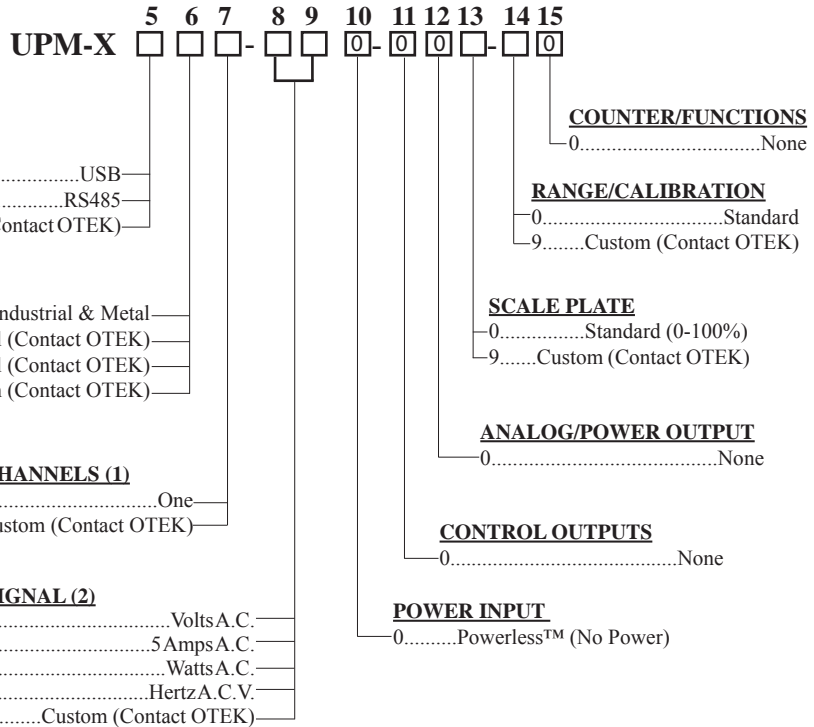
5 6 7 8 9 10 11 12 13 14 15

UPM-X □ □ □- □ □ 0- 0 0 □- □ 0

................USB
............RS485
ontact OTEK)

ndustrial & Metal
l (Contact OTEK)
l (Contact OTEK)
n (Contact OTEK)

HANNELS (1)
.................................One
ustom (Contact OTEK)

IGNAL (2)
.................................Volts A.C.
.................................5 Amps A.C.
.................................Watts A.C.
.................................Hertz A.C.V.
.......Custom (Contact OTEK)

COUNTER/FUNCTIONS
0.................................None

RANGE/CALIBRATION
0.................................Standard
9........Custom (Contact OTEK)

SCALE PLATE
0................Standard (0-100%)
9.......Custom (Contact OTEK)

ANALOG/POWER OUTPUT
0...........................................None

CONTROL OUTPUTS
0...........................................None

POWER INPUT
0.........Powerless™ (No Power)